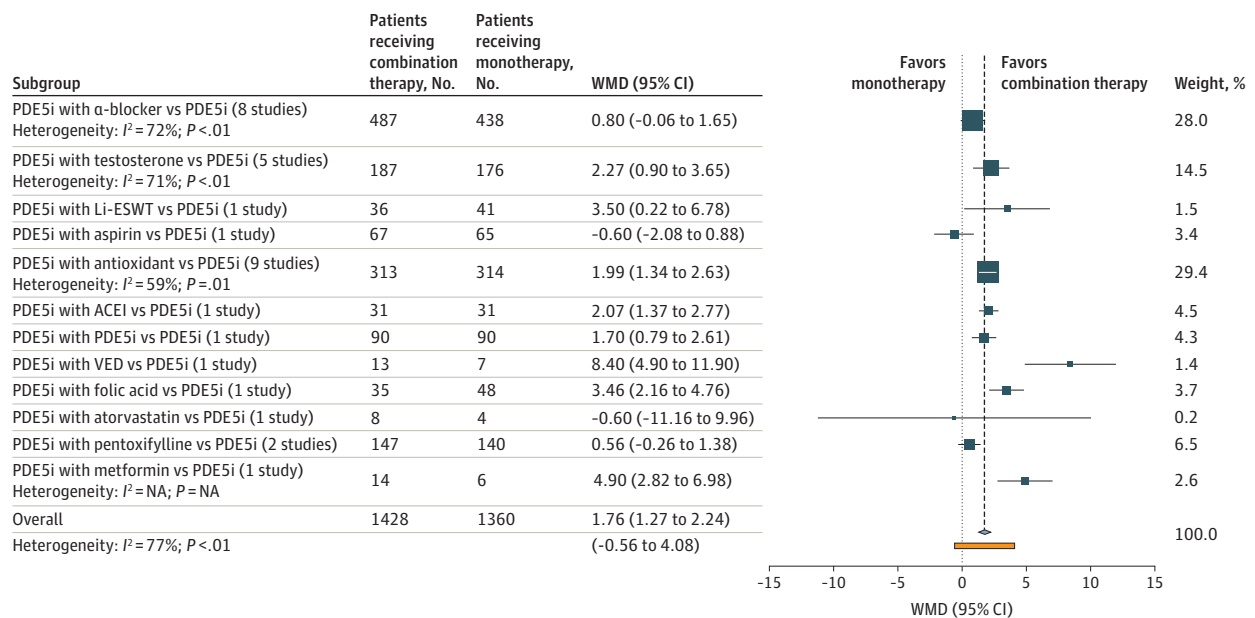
| Subgroup | Patients receiving combination therapy, No. | Patients receiving monotherapy, No. | WMD (95% CI) | Weight, % |
|---|---|---|---|---|
| PDE5i with α-blocker vs PDE5i (8 studies) Heterogeneity: $I^2$ = 72%; P <.01 | 487 | 438 | 0.80 (−0.06 to 1.65) | 28.0 |
| PDE5i with testosterone vs PDE5i (5 studies) Heterogeneity: $I^2$ = 71%; P <.01 | 187 | 176 | 2.27 (0.90 to 3.65) | 14.5 |
| PDE5i with Li-ESWT vs PDE5i (1 study) | 36 | 41 | 3.50 (0.22 to 6.78) | 1.5 |
| PDE5i with aspirin vs PDE5i (1 study) | 67 | 65 | −0.60 (−2.08 to 0.88) | 3.4 |
| PDE5i with antioxidant vs PDE5i (9 studies) Heterogeneity: $I^2$ = 59%; P = .01 | 313 | 314 | 1.99 (1.34 to 2.63) | 29.4 |
| PDE5i with ACEI vs PDE5i (1 study) | 31 | 31 | 2.07 (1.37 to 2.77) | 4.5 |
| PDE5i with PDE5i vs PDE5i (1 study) | 90 | 90 | 1.70 (0.79 to 2.61) | 4.3 |
| PDE5i with VED vs PDE5i (1 study) | 13 | 7 | 8.40 (4.90 to 11.90) | 1.4 |
| PDE5i with folic acid vs PDE5i (1 study) | 35 | 48 | 3.46 (2.16 to 4.76) | 3.7 |
| PDE5i with atorvastatin vs PDE5i (1 study) | 8 | 4 | −0.60 (−11.16 to 9.96) | 0.2 |
| PDE5i with pentoxifylline vs PDE5i (2 studies) | 147 | 140 | 0.56 (−0.26 to 1.38) | 6.5 |
| PDE5i with metformin vs PDE5i (1 study) Heterogeneity: $I^2$ = NA; P = NA | 14 | 6 | 4.90 (2.82 to 6.98) | 2.6 |
| Overall | 1428 | 1360 | 1.76 (1.27 to 2.24) | 100.0 |
| Heterogeneity: $I^2$ = 77%; P <.01 | | | (−0.56 to 4.08) | |

Favors monotherapy
Favors combination therapy

−15 −10 −5 0 5 10 15
WMD (95% CI)